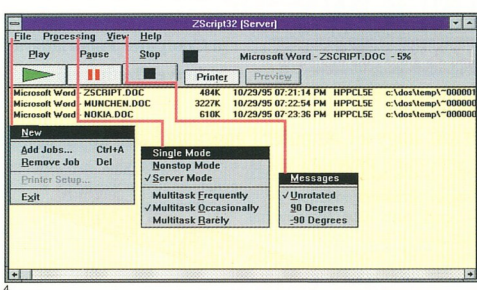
ZScript32 [Server]

File Processing View Help

Play Pause Stop

Microsoft Word - ZSCRIPT.DOC - 5%

Printer Preview

| | | | | |
|---|---|---|---|---|
| Microsoft Word - ZSCRIPT.DOC | 484K | 10/29/95 07:21:14 PM | HPPCL5E | c:\dos\temp\~00000 |
| Microsoft Word - MUNCHEN.DOC | 3227K | 10/29/95 07:22:54 PM | HPPCL5E | c:\dos\temp\~00000 |
| Microsoft Word - NOKIA.DOC | 610K | 10/29/95 07:23:36 PM | HPPCL5E | c:\dos\temp\~00000 |

New
Add Jobs... Ctrl+A
Remove Job Del
Printer Setup...
Exit

Single Mode
Nonstop Mode
✓ Server Mode
Multitask Frequently
✓ Multitask Occasionally
Multitask Rarely

Messages
✓ Unrotated
90 Degrees
-90 Degrees

4